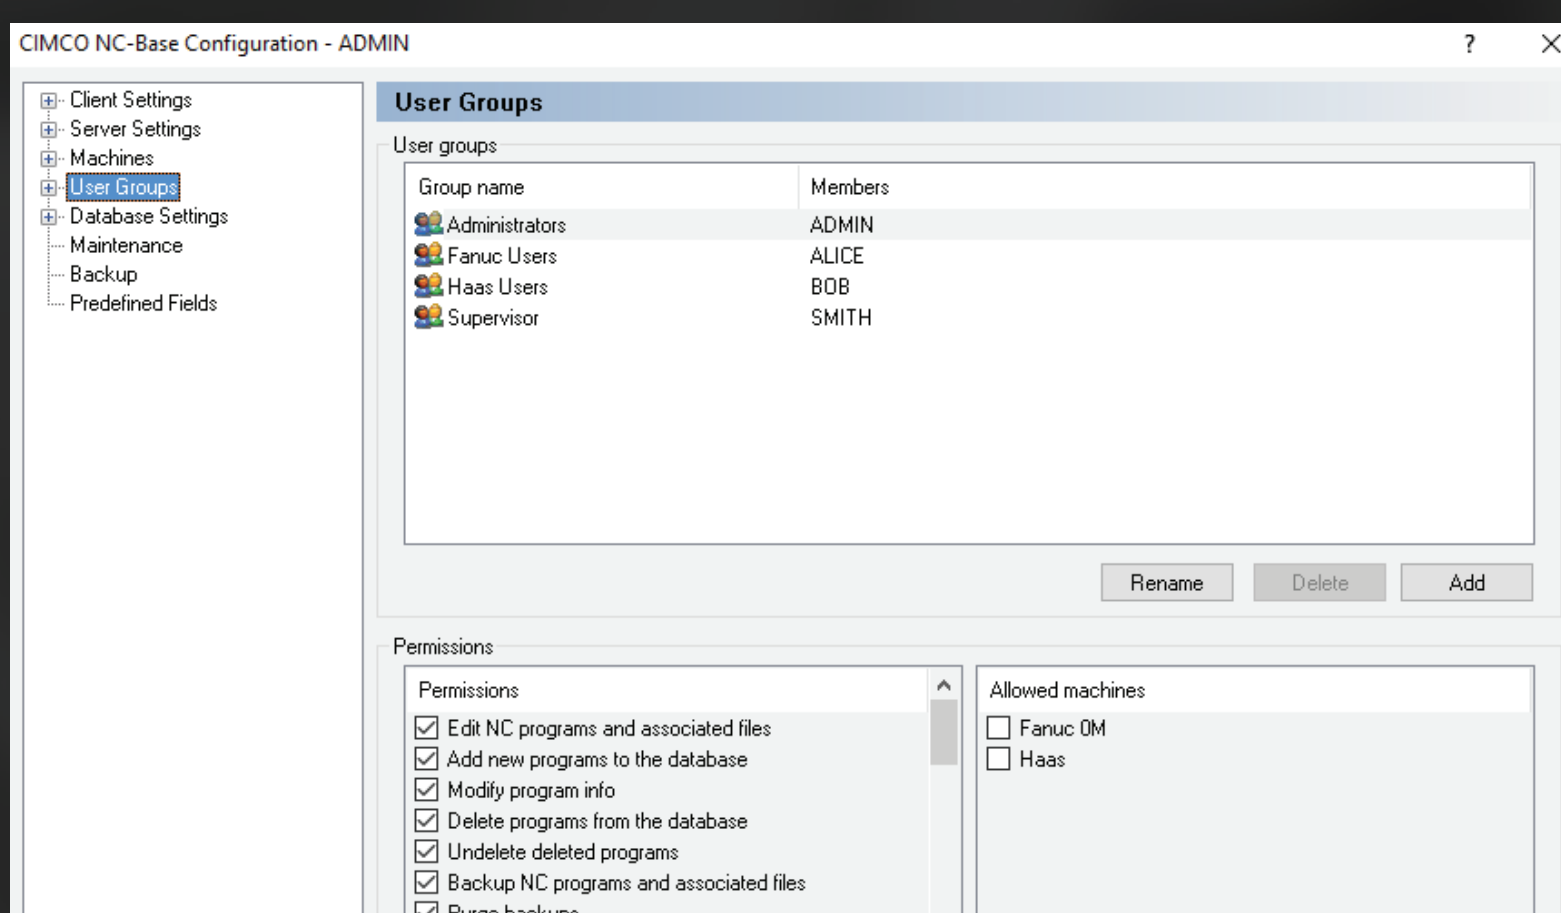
CIMCO NC-Base Configuration - ADMIN

?

Client Settings
Server Settings
Machines
User Groups
Database Settings
Maintenance
Backup
Predefined Fields

User Groups

User groups

| Group name | Members |
|---|---|
| Administrators | ADMIN |
| Fanuc Users | ALICE |
| Haas Users | BOB |
| Supervisor | SMITH |

Rename Delete Add

Permissions

Permissions
Edit NC programs and associated files
Add new programs to the database
Modify program info
Delete programs from the database
Undelete deleted programs
Backup NC programs and associated files
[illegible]

Allowed machines
Fanuc 0M
Haas